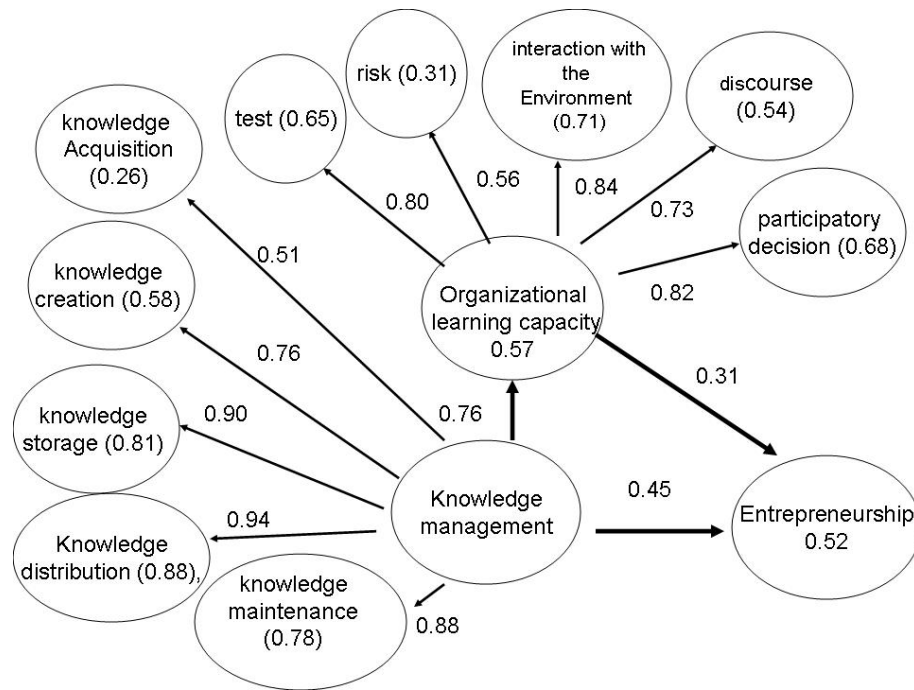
risk (0.31)

interaction with the Environment (0.71)

discourse (0.54)

test (0.65)

knowledge Acquisition (0.26)

0.80

0.56

0.84

0.73

participatory decision (0.68)

0.51

knowledge creation (0.58)

Organizational learning capacity 0.57

0.82

0.76

0.31

knowledge storage (0.81)

0.90

0.76

Knowledge management

0.45

Entrepreneurship 0.52

0.94

Knowledge distribution (0.88),

knowledge maintenance (0.78)

0.88